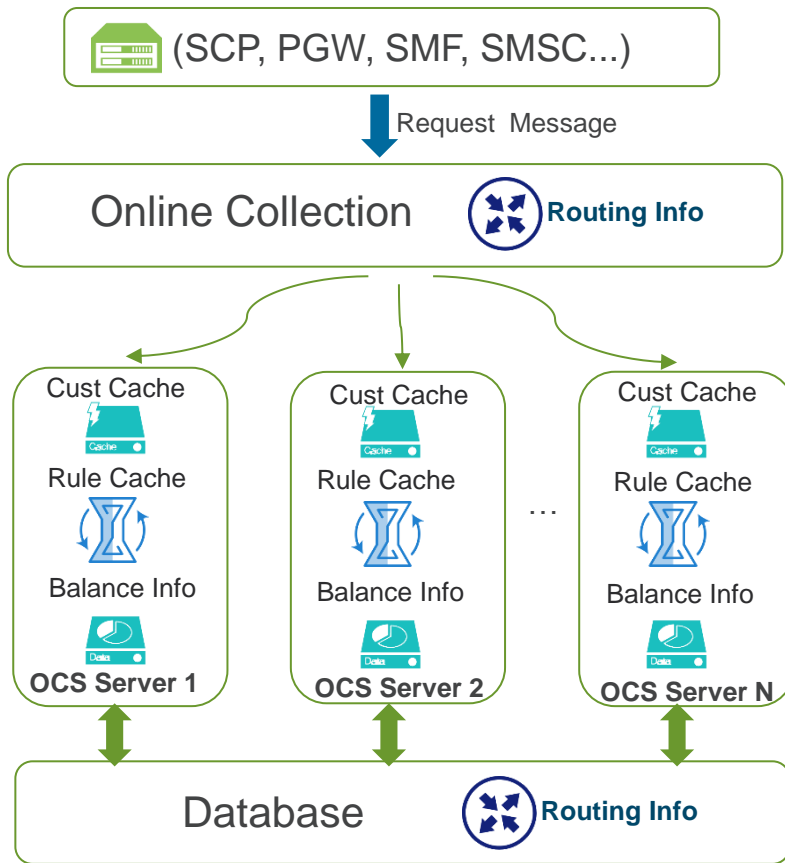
(SCP, PGW, SMF, SMSC...)

Request Message

Online Collection

Routing Info

Cust Cache

Cache

Rule Cache

Balance Info

Data

OCS Server 1

Cust Cache

Cache

Rule Cache

Balance Info

Data

OCS Server 2

...

Cust Cache

Cache

Rule Cache

Balance Info

Data

OCS Server N

Database

Routing Info